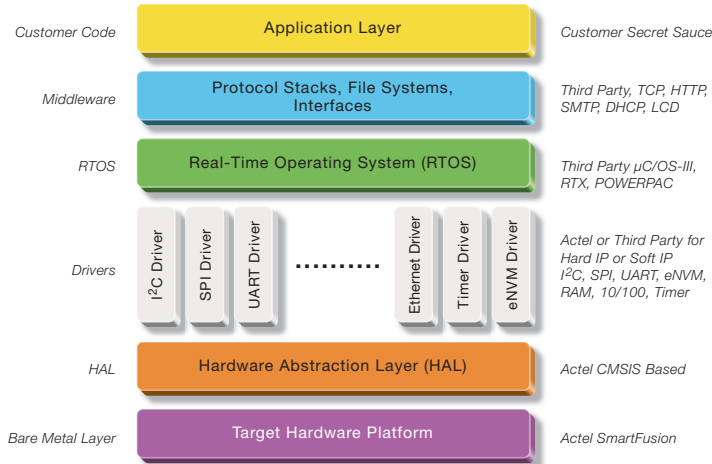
Customer Code

Application Layer

Customer Secret Sauce

Middleware

Protocol Stacks, File Systems, Interfaces

Third Party, TCP, HTTP, SMTP, DHCP, LCD

RTOS

Real-Time Operating System (RTOS)

Third Party µC/OS-III, RTX, POWERPAC

Drivers

$I^2C$ Driver

SPI Driver

UART Driver

..........

Ethernet Driver

Timer Driver

eNVM Driver

Actel or Third Party for Hard IP or Soft IP $I^2C$, SPI, UART, eNVM, RAM, 10/100, Timer

HAL

Hardware Abstraction Layer (HAL)

Actel CMSIS Based

Bare Metal Layer

Target Hardware Platform

Actel SmartFusion